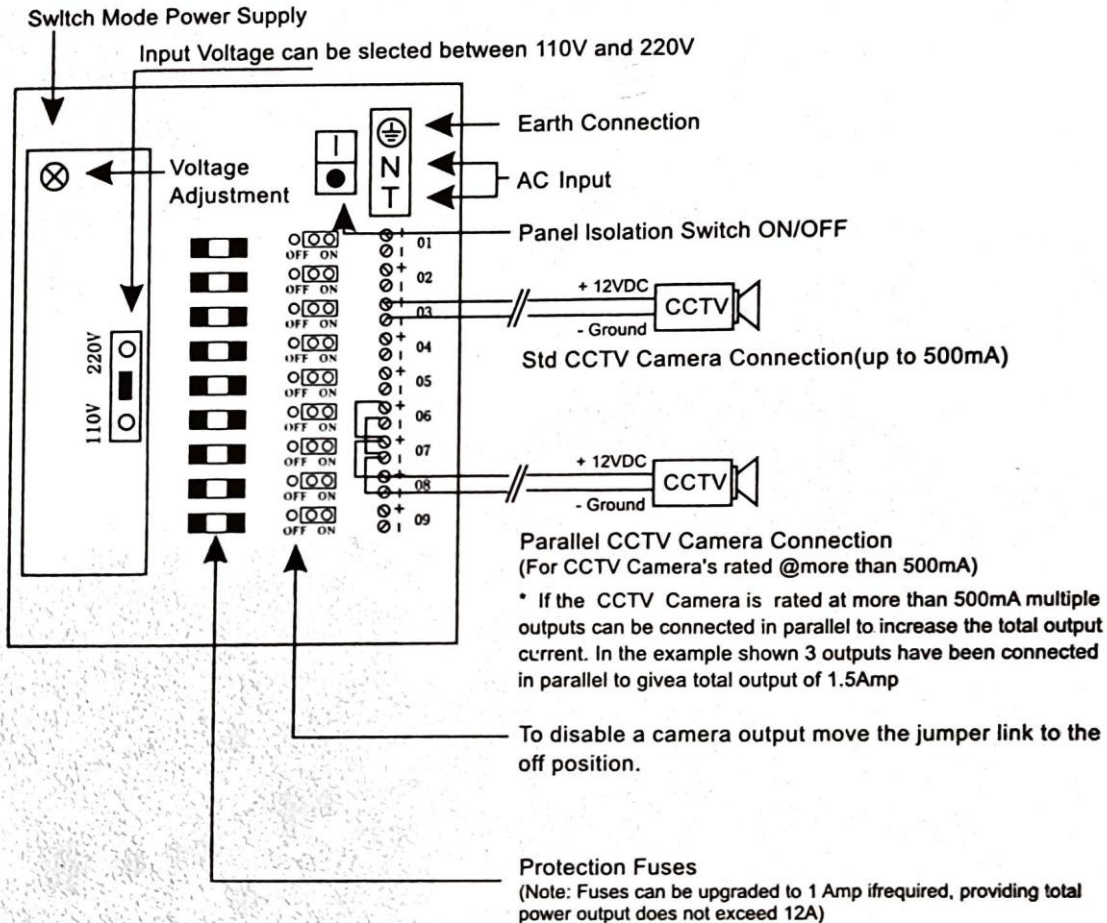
Swltch Mode Power Supply

Input Voltage can be slected between 110V and 220V

Earth Connection

N
T

AC Input

Voltage Adjustment

Panel Isolation Switch ON/OFF

220V
110V

OFF ON 01
OFF ON 02
OFF ON 03
OFF ON 04
OFF ON 05
OFF ON 06
OFF ON 07
OFF ON 08
OFF ON 09

+ 12VDC
CCTV
- Ground

Std CCTV Camera Connection(up to 500mA)

+ 12VDC
CCTV
- Ground

Parallel CCTV Camera Connection
(For CCTV Camera's rated @more than 500mA)

* If the CCTV Camera is rated at more than 500mA multiple outputs can be connected in parallel to increase the total output current. In the example shown 3 outputs have been connected in parallel to givea total output of 1.5Amp

To disable a camera output move the jumper link to the off position.

Protection Fuses
(Note: Fuses can be upgraded to 1 Amp ifrequired, providing total power output does not exceed 12A)